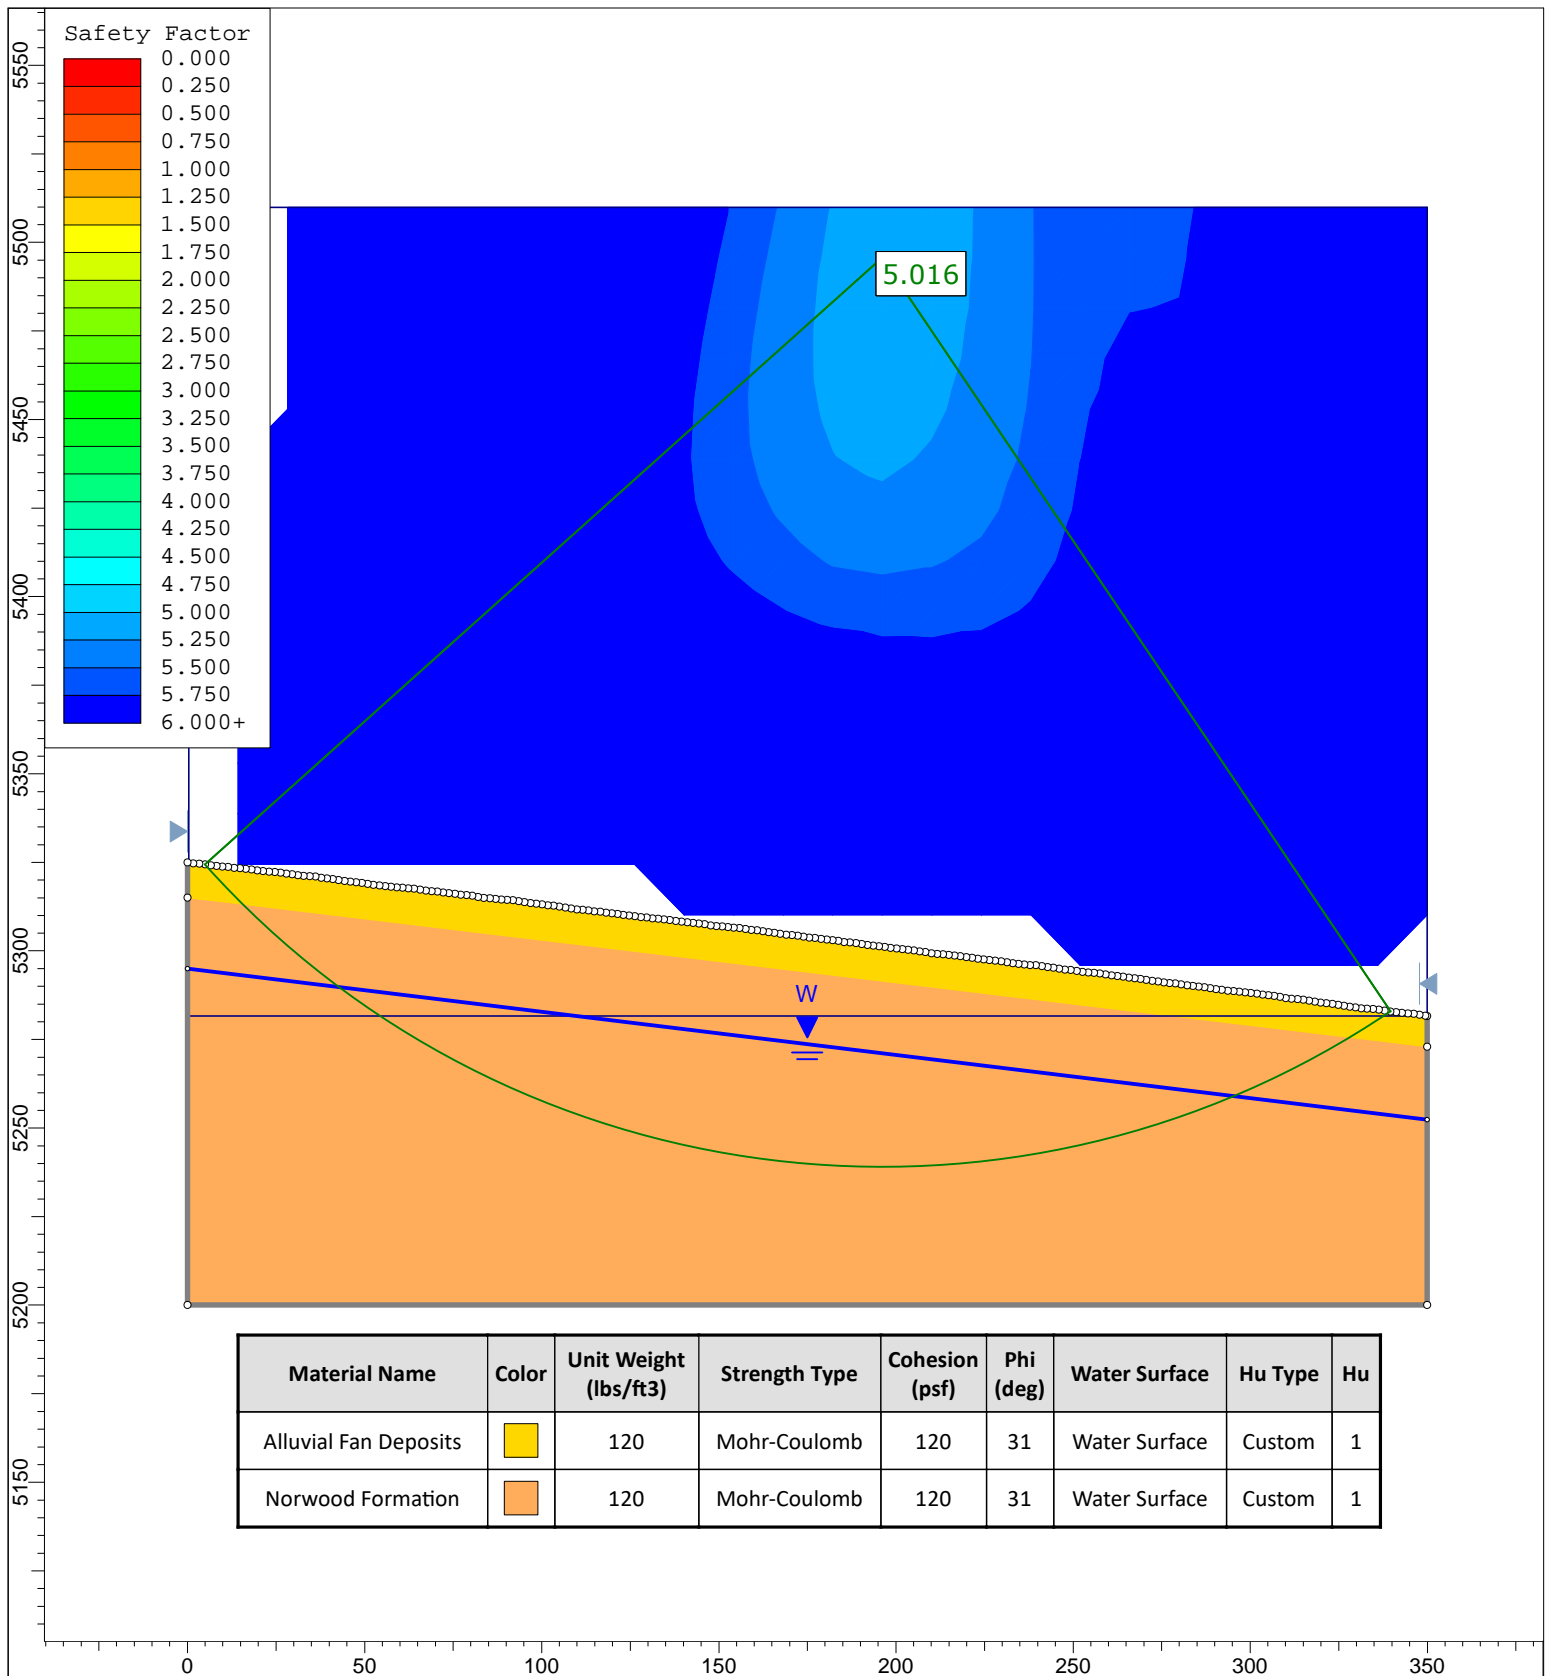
Safety Factor
0.000
0.250
0.500
0.750
1.000
1.250
1.500
1.750
2.000
2.250
2.500
2.750
3.000
3.250
3.500
3.750
4.000
4.250
4.500
4.750
5.000
5.250
5.500
5.750
6.000+

5.016

W

5550
5500
5450
5400
5350
5300
5250
5200
5150

| Material Name | Color | Unit Weight (lbs/ft3) | Strength Type | Cohesion (psf) | Phi (deg) | Water Surface | Hu Type | Hu |
|---|---|---|---|---|---|---|---|---|
| Alluvial Fan Deposits | | 120 | Mohr-Coulomb | 120 | 31 | Water Surface | Custom | 1 |
| Norwood Formation | | 120 | Mohr-Coulomb | 120 | 31 | Water Surface | Custom | 1 |

0 50 100 150 200 250 300 350